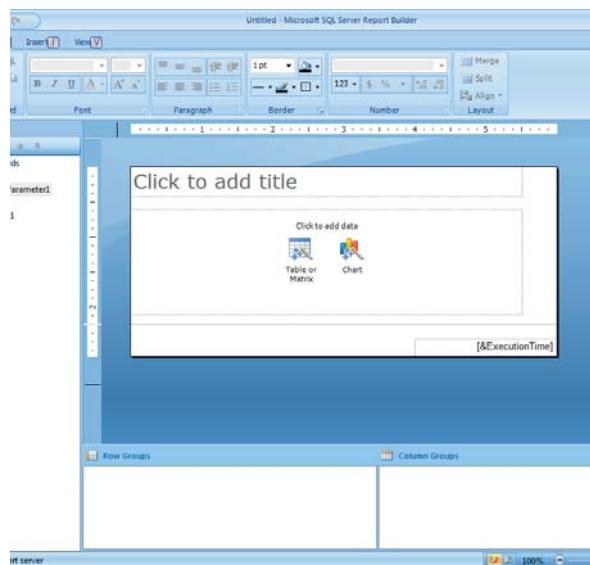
Untitled - Microsoft SQL Server Report Builder

Insert I View V

Font

Paragraph

1pt

Border

123

Number

Merge

Split

Align

Layout

ds

Parameter1

Click to add title

Click to add data

Table or Matrix

Chart

[&ExecutionTime]

Row Groups

Column Groups

rt server

100%